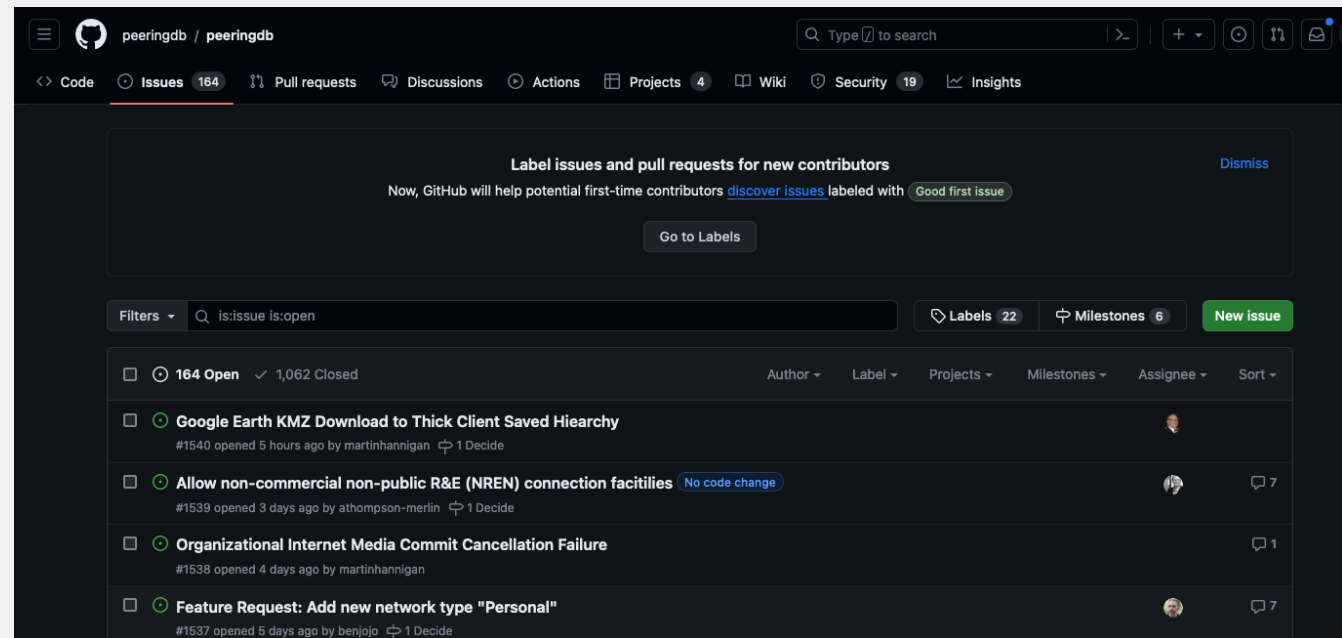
peeringdb / peeringdb

Type / to search

Code Issues 164 Pull requests Discussions Actions Projects 4 Wiki Security 19 Insights

Label issues and pull requests for new contributors

Now, GitHub will help potential first-time contributors discover issues labeled with Good first issue

Dismiss

Go to Labels

Filters is:issue is:open

Labels 22 Milestones 6 New issue

164 Open 1,062 Closed

Author Label Projects Milestones Assignee Sort

Google Earth KMZ Download to Thick Client Saved Hiearchy
#1540 opened 5 hours ago by martinhannigan 1 Decide

Allow non-commercial non-public R&E (NREN) connection facitilies No code change
#1539 opened 3 days ago by athompson-merlin 1 Decide 7

Organizational Internet Media Commit Cancellation Failure
#1538 opened 4 days ago by martinhannigan 1

Feature Request: Add new network type "Personal"
#1537 opened 5 days ago by benjojo 1 Decide 7